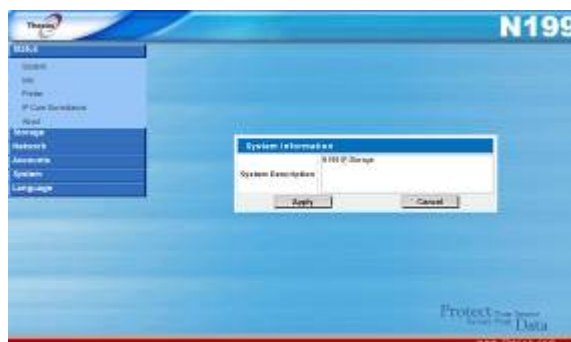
Thecus

N199

Status

System

Info

Printer

IP Cam Surveillance

About

Storage

Network

Accounts

System

Language

System Information

System Description

N199 IP Storage

Apply

Cancel

Protect Your Data

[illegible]